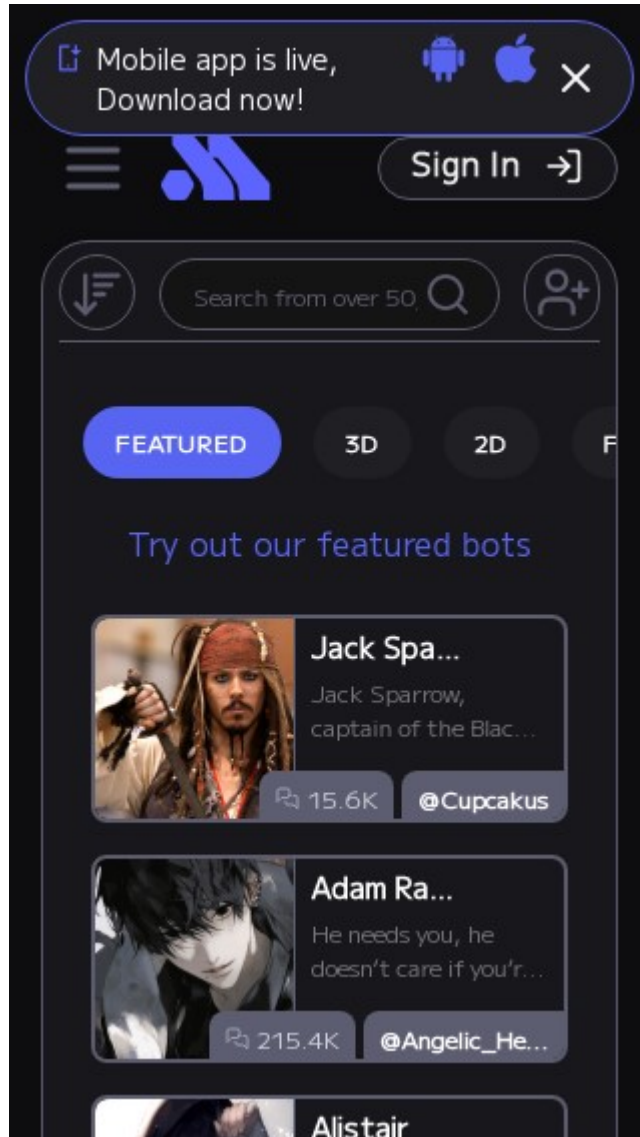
Mobile app is live, Download now!

Sign In

Search from over 50

FEATURED

3D

2D

F

Try out our featured bots

Jack Spa...

Jack Sparrow, captain of the Blac...

15.6K

@Cupcakus

Adam Ra...

He needs you, he doesn't care if you'r...

215.4K

@Angelic_He...

Alistair